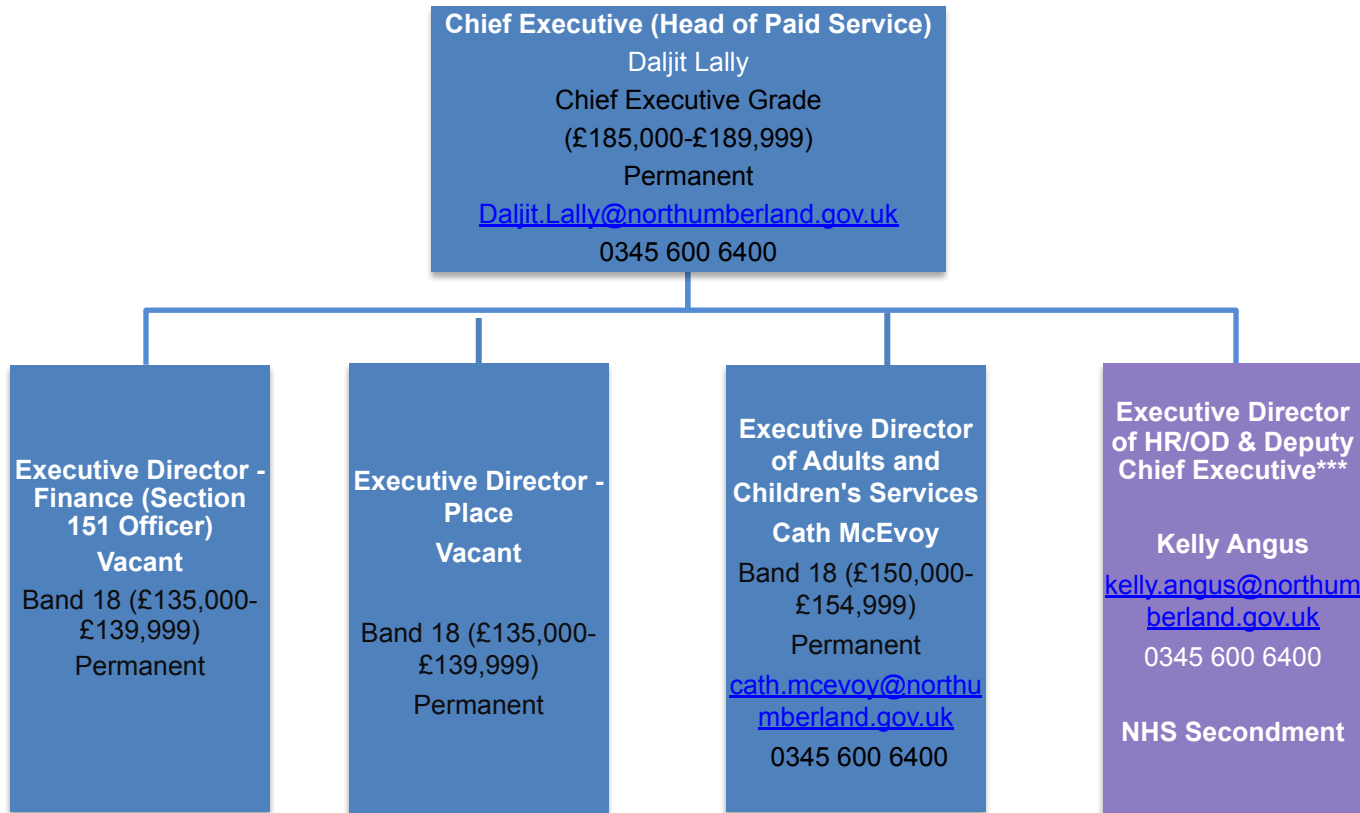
Chief Executive (Head of Paid Service)
Daljit Lally
Chief Executive Grade
(£185,000-£189,999)
Permanent
Daljit.Lally@northumberland.gov.uk
0345 600 6400

Executive Director - Finance (Section 151 Officer)
Vacant
Band 18 (£135,000-£139,999)
Permanent

Executive Director - Place
Vacant
Band 18 (£135,000-£139,999)
Permanent

Executive Director of Adults and Children's Services
Cath McEvoy
Band 18 (£150,000-£154,999)
Permanent
cath.mcevoy@northumberland.gov.uk
0345 600 6400

Executive Director of HR/OD & Deputy Chief Executive***
Kelly Angus
kelly.angus@northumberland.gov.uk
0345 600 6400
NHS Secondment